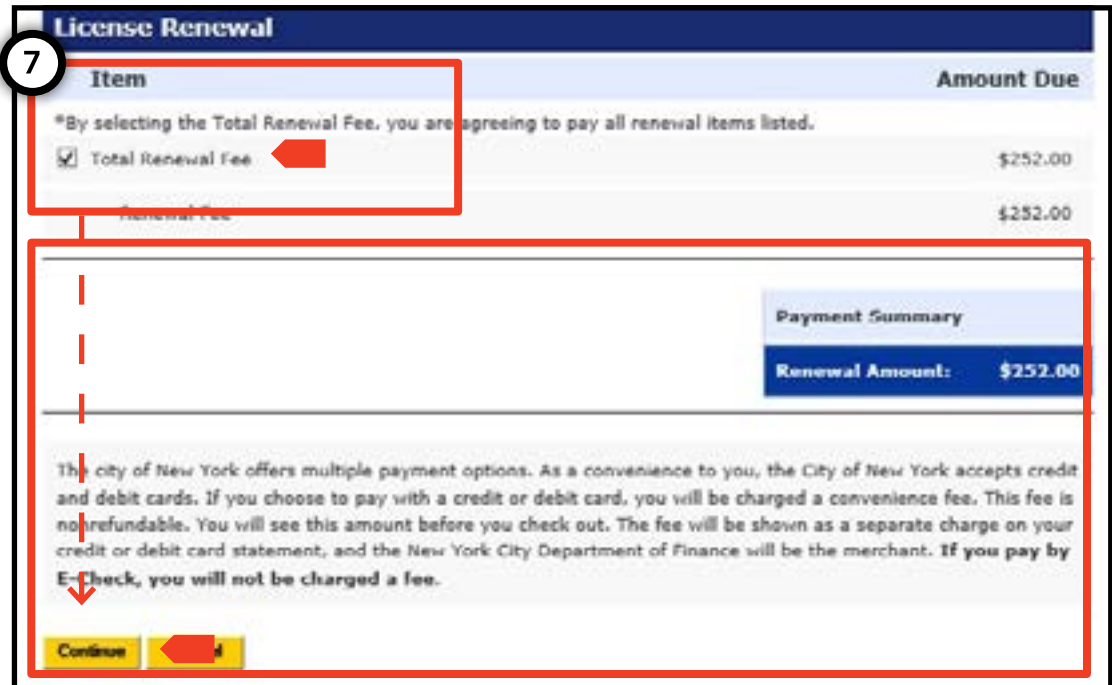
License Renewal

7

| Item | Amount Due |
|---|---|
| *By selecting the Total Renewal Fee, you are agreeing to pay all renewal items listed. | |
| Total Renewal Fee | $252.00 |
| Renewal Fee | $252.00 |

| Payment Summary | |
|---|---|
| Renewal Amount: | $252.00 |

The city of New York offers multiple payment options. As a convenience to you, the City of New York accepts credit and debit cards. If you choose to pay with a credit or debit card, you will be charged a convenience fee. This fee is nonrefundable. You will see this amount before you check out. The fee will be shown as a separate charge on your credit or debit card statement, and the New York City Department of Finance will be the merchant. **If you pay by E-Check, you will not be charged a fee.**

Continue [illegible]l